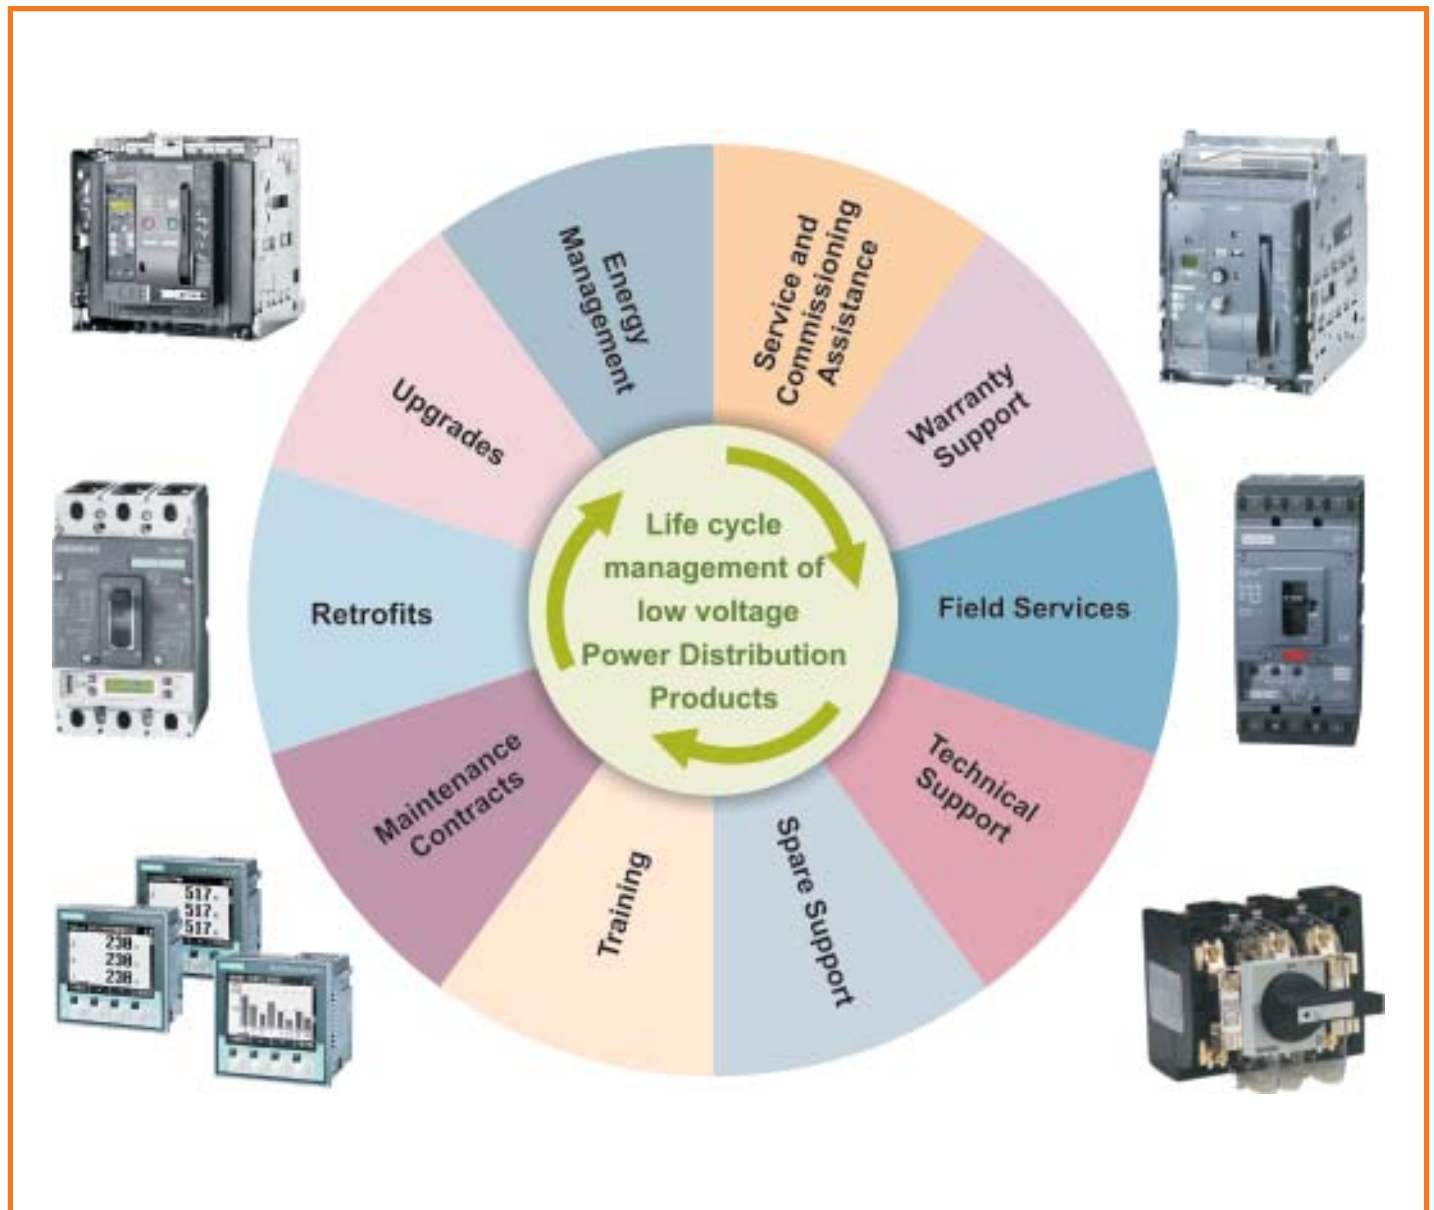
Life cycle management of low voltage Power Distribution Products

Energy Management

Service and Commissioning Assistance

Warranty Support

Field Services

Technical Support

Spare Support

Training

Maintenance Contracts

Retrofits

Upgrades

SIEMENS

517
517
517

238
238
238